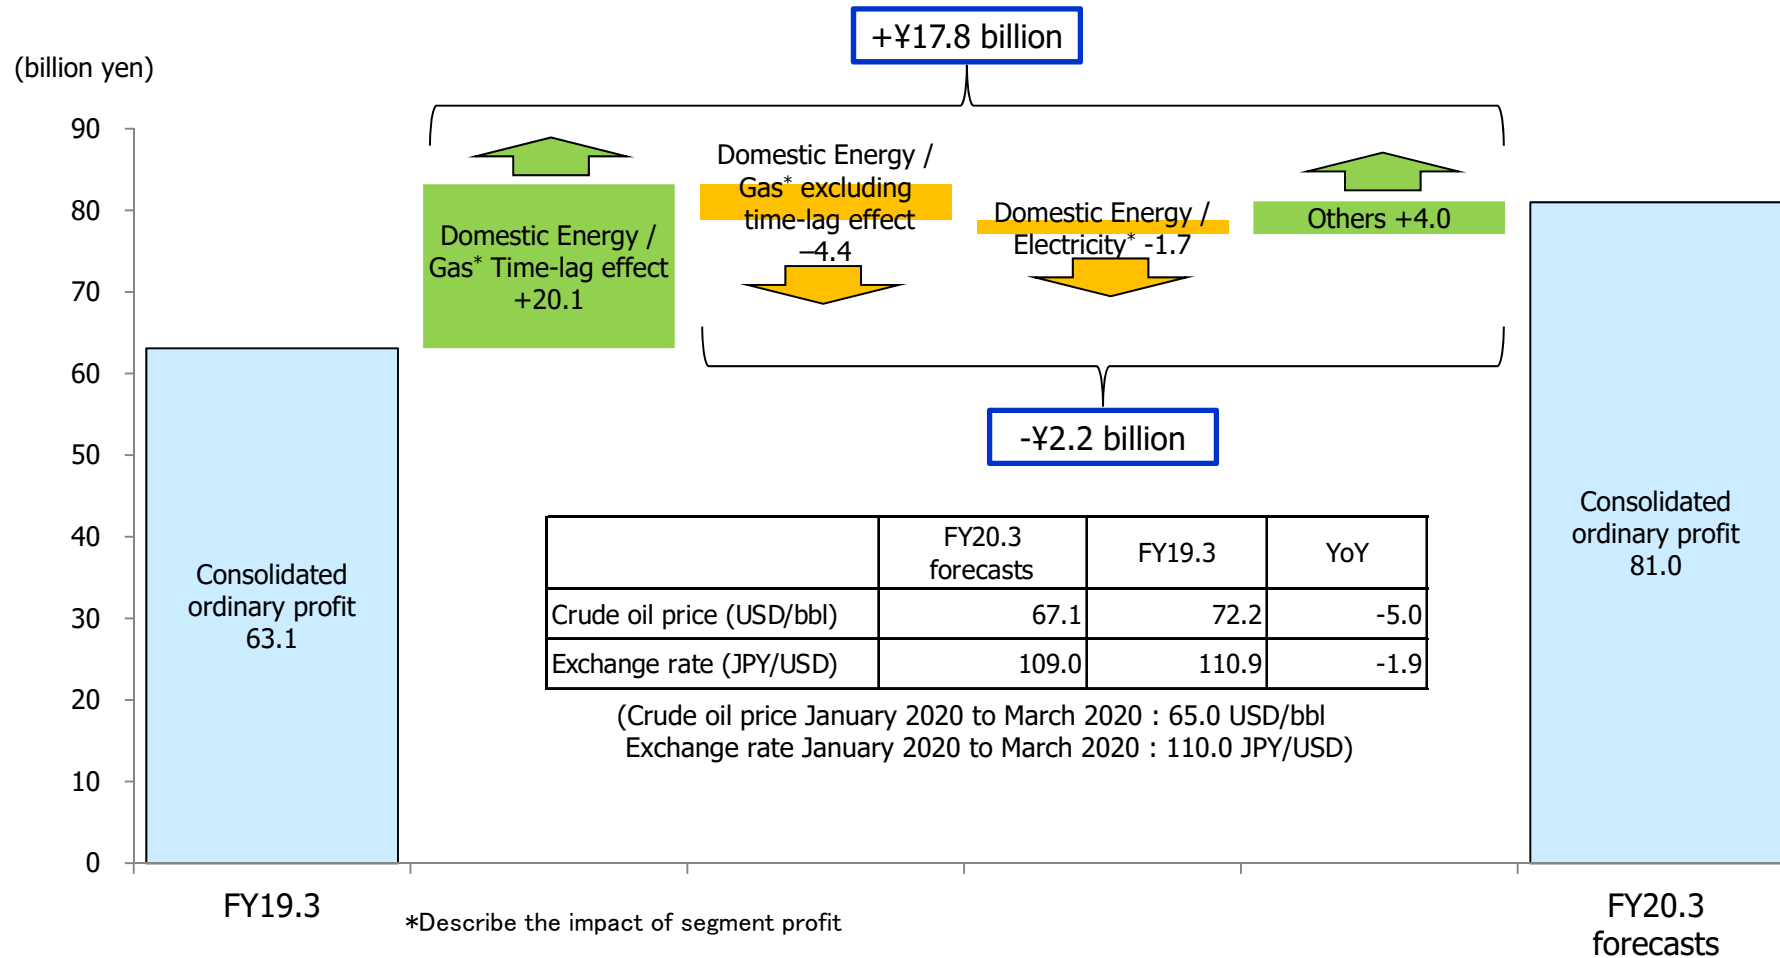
+¥17.8 billion

(billion yen)

90
80
70
60
50
40
30
20
10
0

Domestic Energy / Gas* Time-lag effect +20.1

Domestic Energy / Gas* excluding time-lag effect −4.4

Domestic Energy / Electricity* -1.7

Others +4.0

-¥2.2 billion

Consolidated ordinary profit 63.1

Consolidated ordinary profit 81.0

| | FY20.3 forecasts | FY19.3 | YoY |
|---|---|---|---|
| Crude oil price (USD/bbl) | 67.1 | 72.2 | -5.0 |
| Exchange rate (JPY/USD) | 109.0 | 110.9 | -1.9 |

(Crude oil price January 2020 to March 2020 : 65.0 USD/bbl
Exchange rate January 2020 to March 2020 : 110.0 JPY/USD)

FY19.3

*Describe the impact of segment profit

FY20.3 forecasts